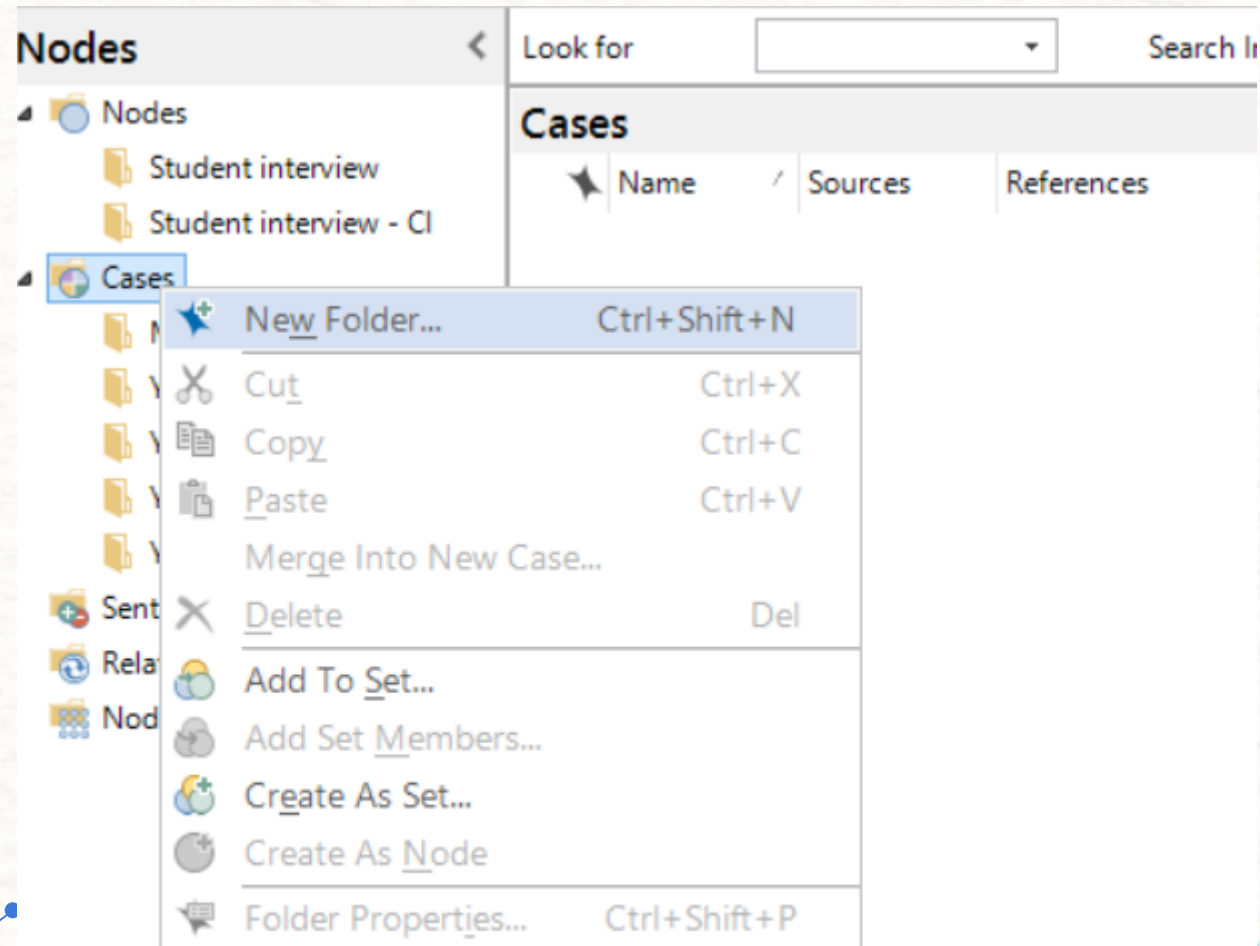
Nodes

Nodes
Student interview
Student interview - CI
Cases
N
Y
Y
Y
Y
Sent
Rela
Nod

Look for
Search I

Cases

Name
Sources
References

New Folder... Ctrl+Shift+N
Cut Ctrl+X
Copy Ctrl+C
Paste Ctrl+V
Merge Into New Case...
Delete Del
Add To Set...
Add Set Members...
Create As Set...
Create As Node
Folder Properties... Ctrl+Shift+P